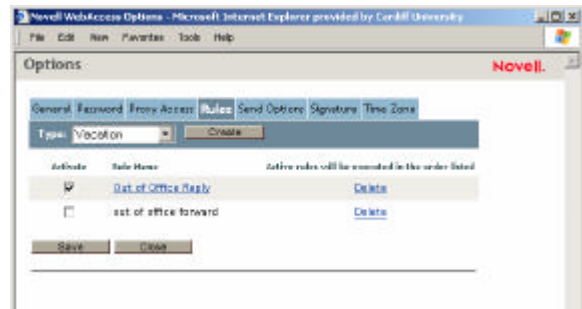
Novell WebAccess Options - Microsoft Internet Explorer provided by Cardiff University

File Edit View Favorites Tools Help

Options

Novell.

General Password Proxy Access Rules Send Options Signature Time Zone

Type: Vacation Create

| Activate | Rule Name | Active rules will be executed in the order listed |
|---|---|---|
| ☑ | Out of Office Reply | Delete |
| ☐ | out of office forward | Delete |

Save Close